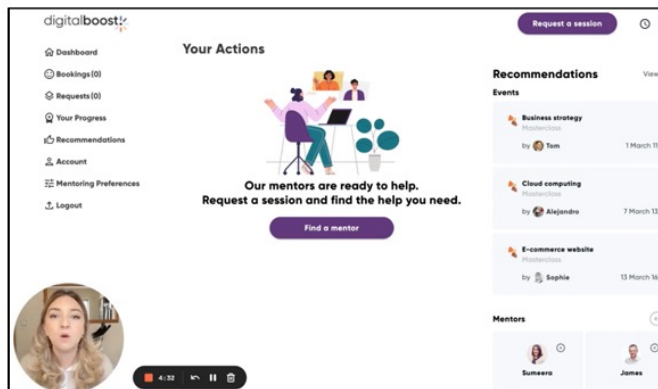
digitalboost

Request a session

Dashboard

Bookings (0)

Requests (0)

Your Progress

Recommendations

Account

Mentoring Preferences

Logout

Your Actions

Our mentors are ready to help.
Request a session and find the help you need.

Find a mentor

Recommendations

View

Events

Business strategy
Masterclass
by Tom
1 March 11

Cloud computing
Masterclass
by Alejandro
7 March 13

E-commerce website
Masterclass
by Sophie
13 March 16

Mentors

Sumeera

James

4:32